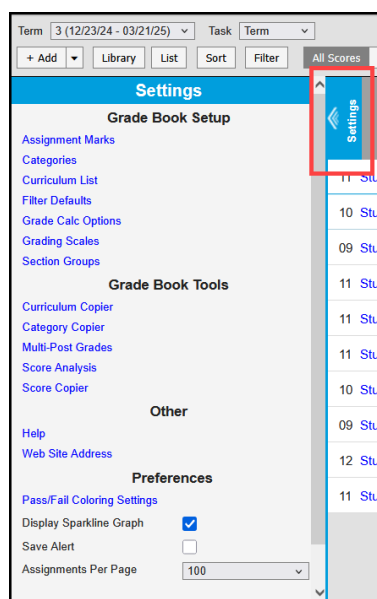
Term 3 (12/23/24 - 03/21/25) Task Term

+ Add Library List Sort Filter All Scores

Settings

Grade Book Setup

Assignment Marks
Categories
Curriculum List
Filter Defaults
Grade Calc Options
Grading Scales
Section Groups

Grade Book Tools

Curriculum Copier
Category Copier
Multi-Post Grades
Score Analysis
Score Copier

Other

Help
Web Site Address

Preferences

Pass/Fail Coloring Settings
Display Sparkline Graph
Save Alert
Assignments Per Page 100

Settings

11 Stu
10 Stu
09 Stu
11 Stu
11 Stu
11 Stu
10 Stu
09 Stu
12 Stu
11 Stu